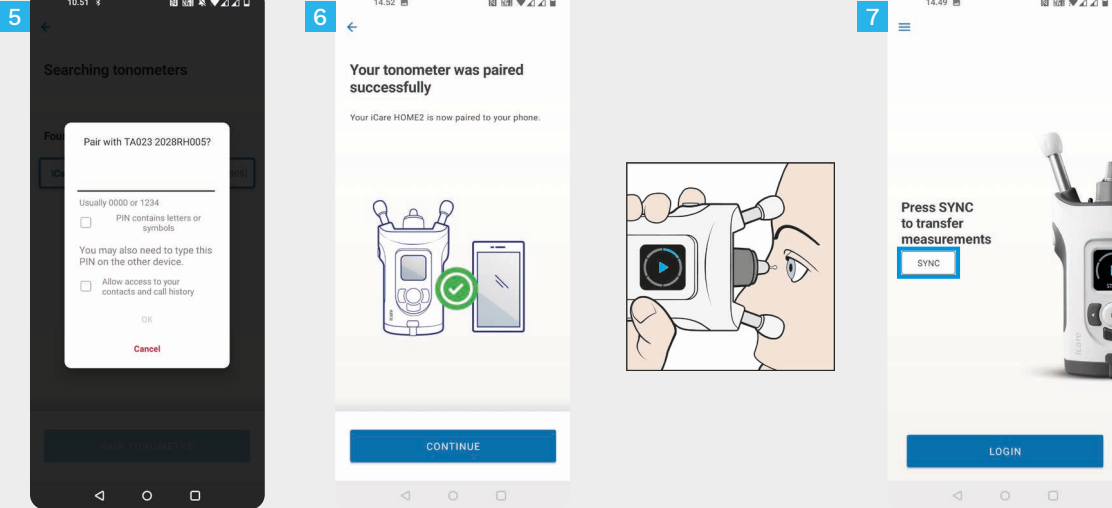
5

10.51

Searching tonometers

Fou

iCa

(05)

Pair with TA023 2028RH005?

Usually 0000 or 1234

PIN contains letters or symbols

You may also need to type this PIN on the other device.

Allow access to your contacts and call history

OK

Cancel

PAIR TONOMETER

6

14.52

Your tonometer was paired successfully

Your iCare HOME2 is now paired to your phone.

CONTINUE

7

14.49

Press SYNC to transfer measurements

SYNC

LOGIN